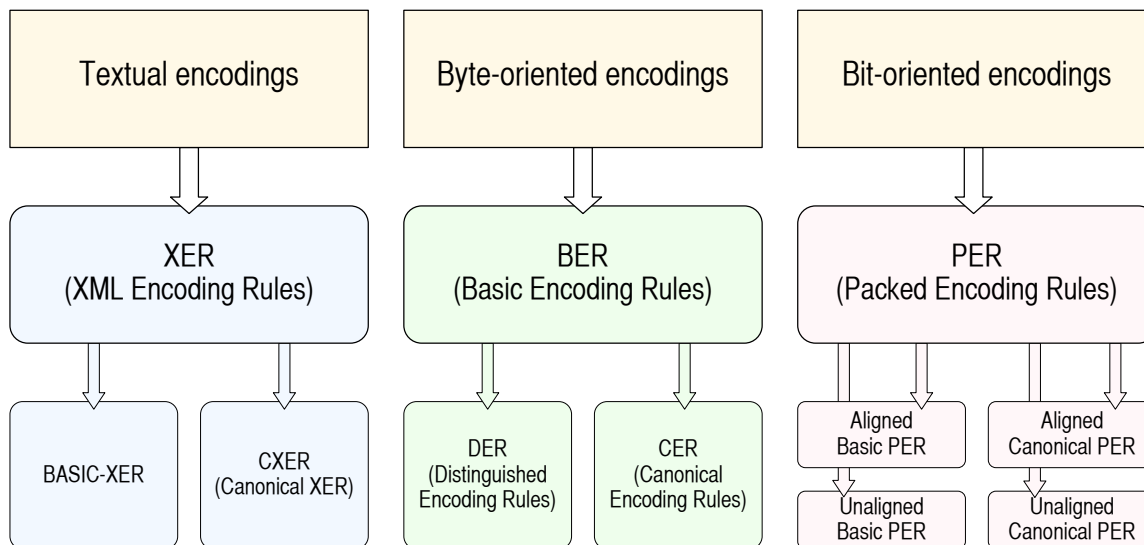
Textual encodings

XER
(XML Encoding Rules)

BASIC-XER

CXER
(Canonical XER)

Byte-oriented encodings

BER
(Basic Encoding Rules)

DER
(Distinguished Encoding Rules)

CER
(Canonical Encoding Rules)

Bit-oriented encodings

PER
(Packed Encoding Rules)

Aligned Basic PER

Aligned Canonical PER

Unaligned Basic PER

Unaligned Canonical PER